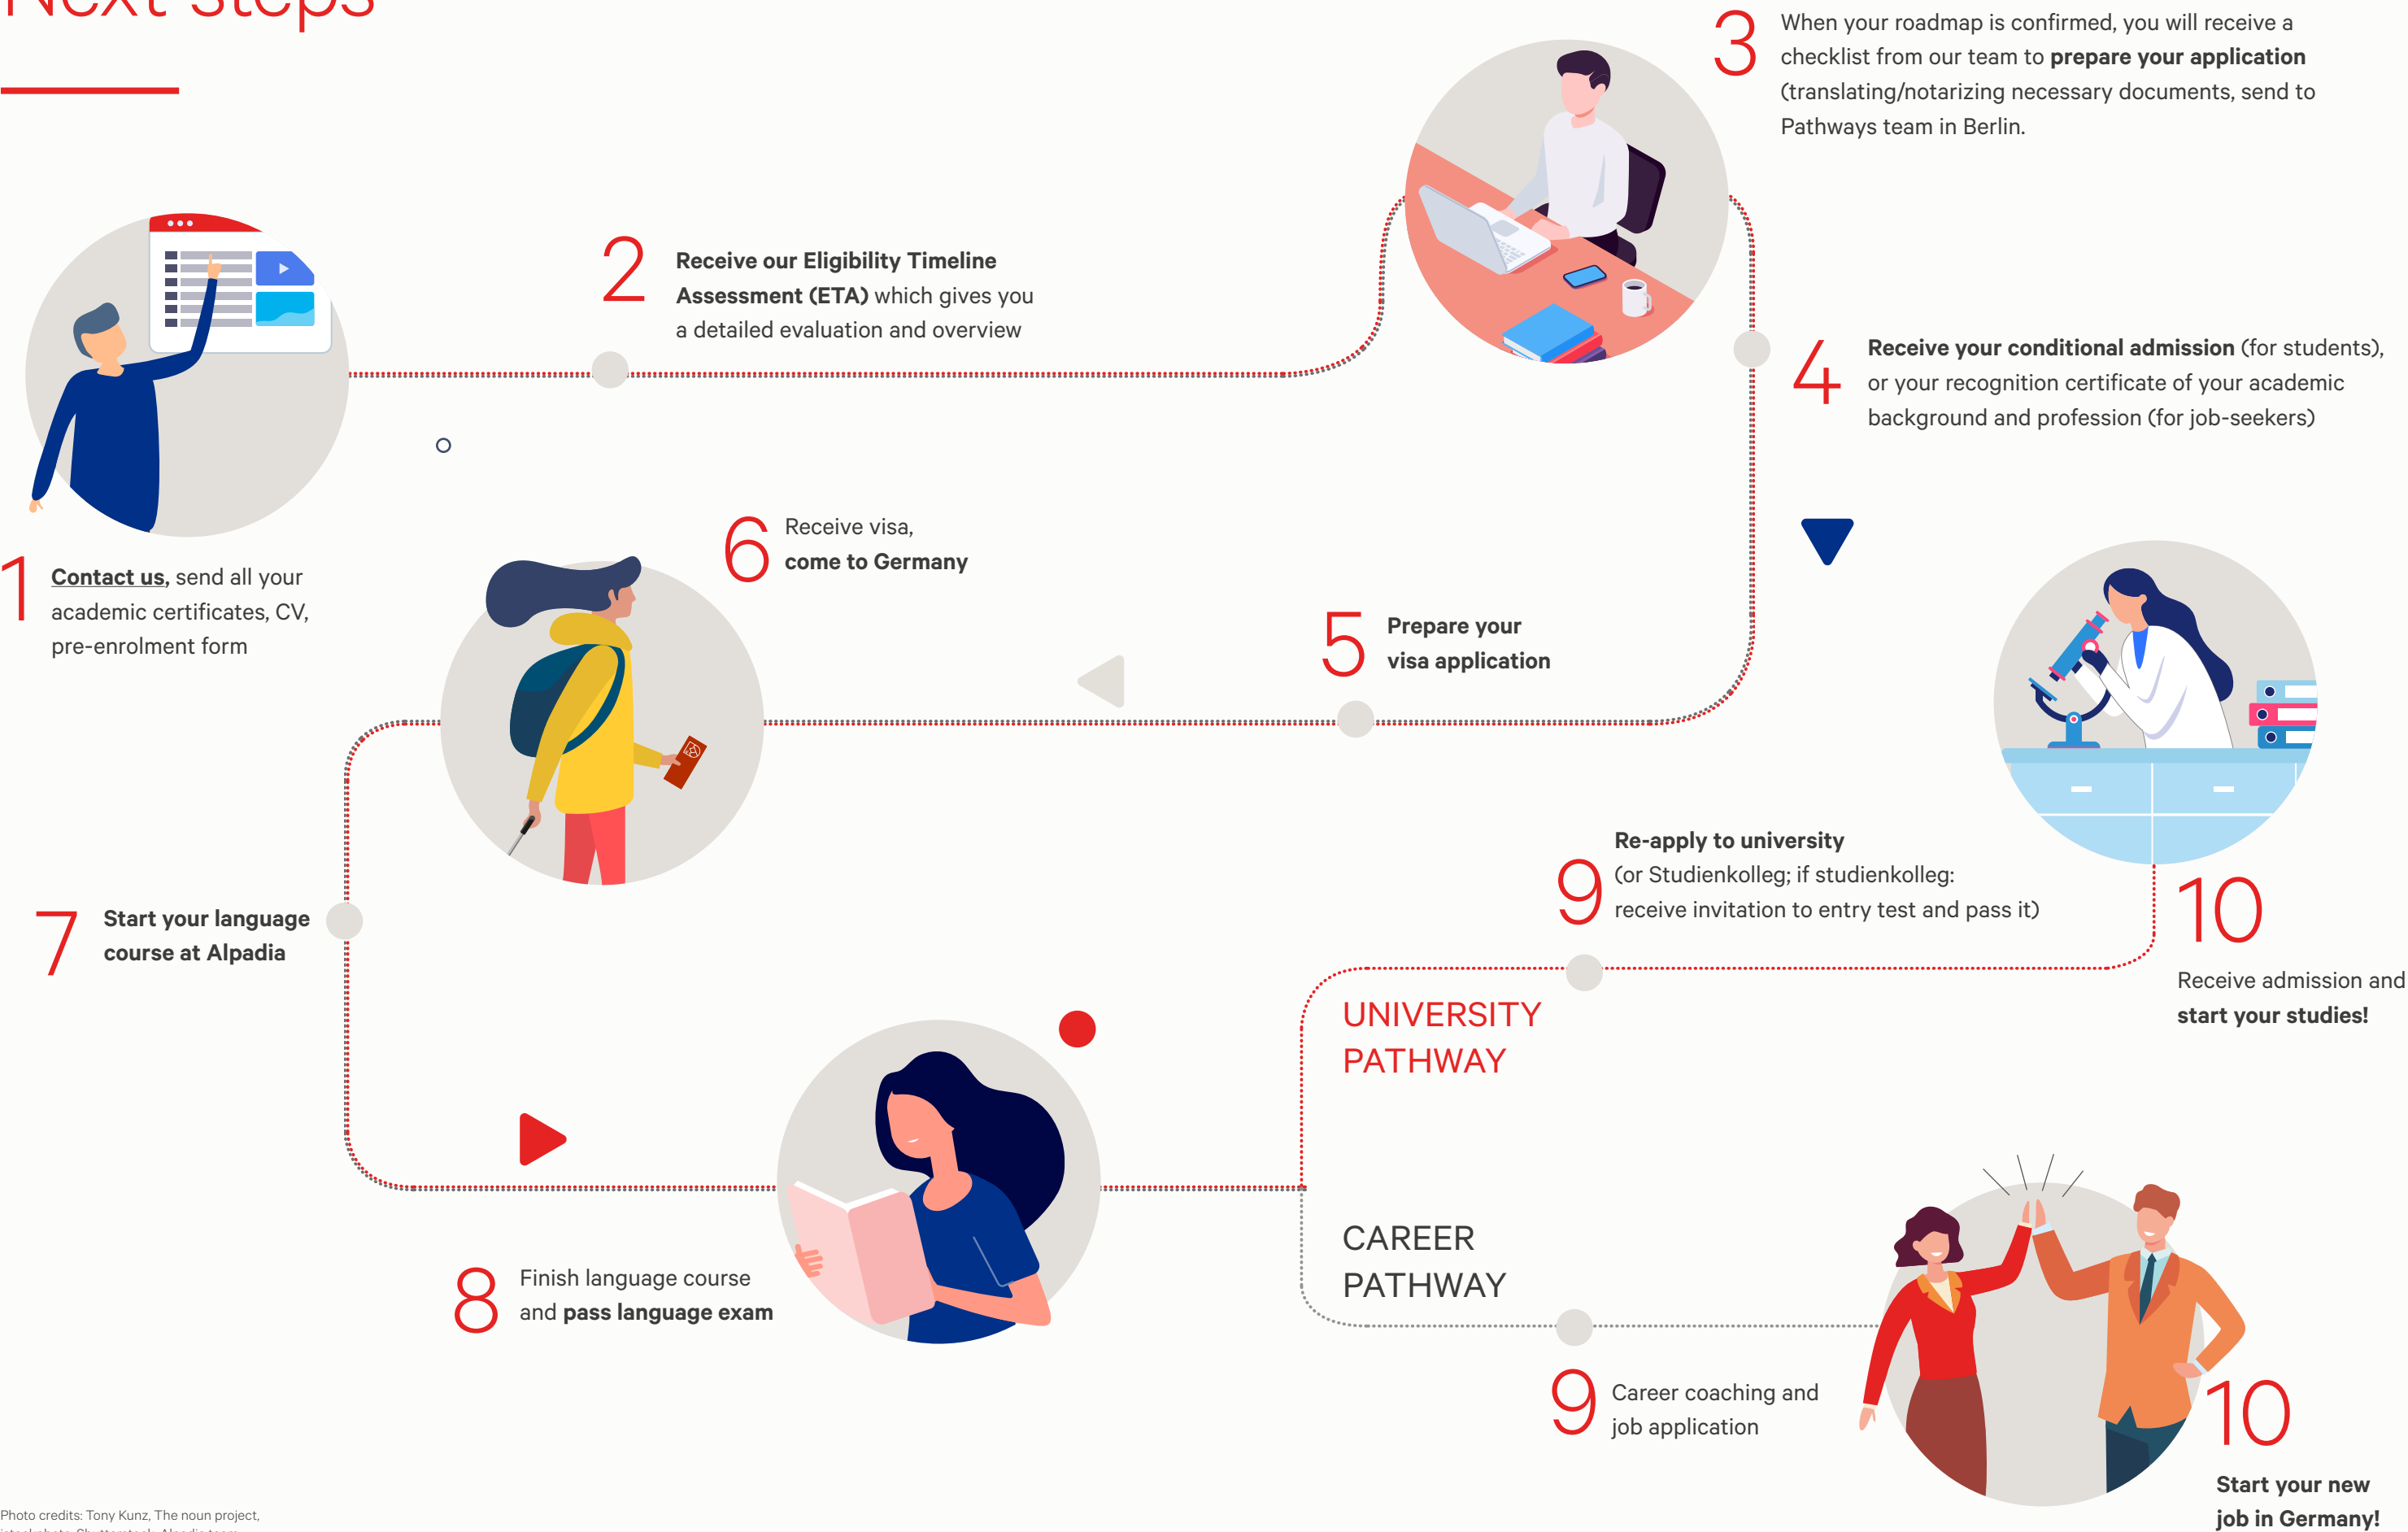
Next steps

3 When your roadmap is confirmed, you will receive a checklist from our team to **prepare your application** (translating/notarizing necessary documents, send to Pathways team in Berlin.

2 **Receive our Eligibility Timeline Assessment (ETA)** which gives you a detailed evaluation and overview

4 **Receive your conditional admission** (for students), or your recognition certificate of your academic background and profession (for job-seekers)

1 **Contact us**, send all your academic certificates, CV, pre-enrolment form

6 Receive visa, **come to Germany**

5 **Prepare your visa application**

9 **Re-apply to university** (or Studienkolleg; if studienkolleg: receive invitation to entry test and pass it)

7 **Start your language course at Alpadia**

10 Receive admission and **start your studies!**

UNIVERSITY PATHWAY

CAREER PATHWAY

8 Finish language course and **pass language exam**

9 Career coaching and job application

10 **Start your new job in Germany!**

Photo credits: Tony Kunz, The noun project, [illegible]